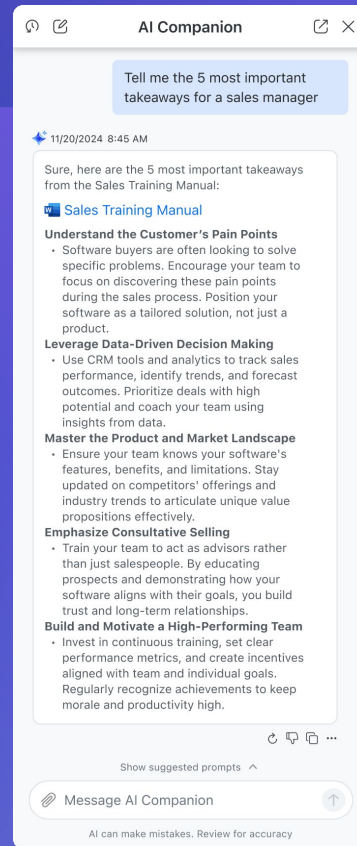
AI Companion

Tell me the 5 most important takeaways for a sales manager

11/20/2024 8:45 AM

Sure, here are the 5 most important takeaways from the Sales Training Manual:

Sales Training Manual

Understand the Customer's Pain Points
• Software buyers are often looking to solve specific problems. Encourage your team to focus on discovering these pain points during the sales process. Position your software as a tailored solution, not just a product.

Leverage Data-Driven Decision Making
• Use CRM tools and analytics to track sales performance, identify trends, and forecast outcomes. Prioritize deals with high potential and coach your team using insights from data.

Master the Product and Market Landscape
• Ensure your team knows your software's features, benefits, and limitations. Stay updated on competitors' offerings and industry trends to articulate unique value propositions effectively.

Emphasize Consultative Selling
• Train your team to act as advisors rather than just salespeople. By educating prospects and demonstrating how your software aligns with their goals, you build trust and long-term relationships.

Build and Motivate a High-Performing Team
• Invest in continuous training, set clear performance metrics, and create incentives aligned with team and individual goals. Regularly recognize achievements to keep morale and productivity high.

Show suggested prompts

Message AI Companion

AI can make mistakes. Review for accuracy